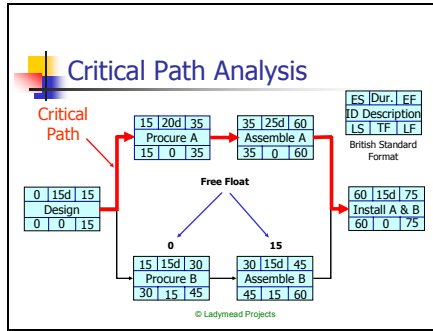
Critical Path Analysis

Critical Path

| ES | Dur. | EF |
|---|---|---|
| ID Description | | |
| LS | TF | LF |

British Standard Format

| 0 | 15d | 15 |
|---|---|---|
| Design | | |
| 0 | 0 | 15 |

| 15 | 20d | 35 |
|---|---|---|
| Procure A | | |
| 15 | 0 | 35 |

| 35 | 25d | 60 |
|---|---|---|
| Assemble A | | |
| 35 | 0 | 60 |

| 60 | 15d | 75 |
|---|---|---|
| Install A & B | | |
| 60 | 0 | 75 |

Free Float

0

15

| 15 | 15d | 30 |
|---|---|---|
| Procure B | | |
| 30 | 15 | 45 |

| 30 | 15d | 45 |
|---|---|---|
| Assemble B | | |
| 45 | 15 | 60 |

© Ladymead Projects